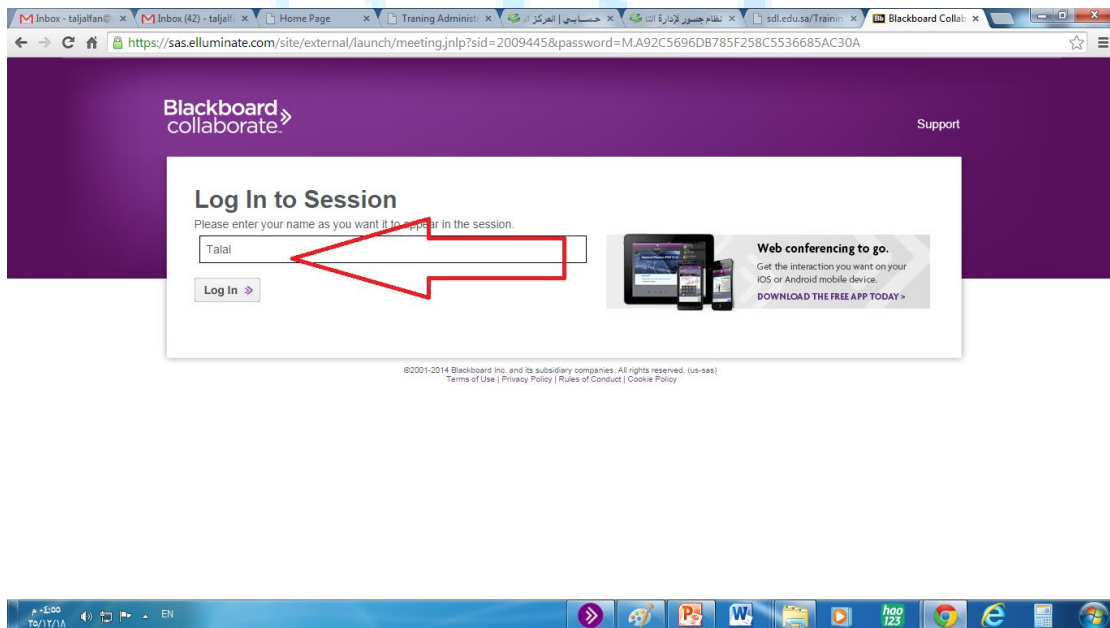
Inbox - taljalfan@ × Inbox (42) - taljalf × Home Page × Traning Administr × حسابي | المركز ال × نظام جسور لإدارة الت × sdl.edu.sa/Trainin × Blackboard Collab ×

https://sas.elluminate.com/site/external/launch/meeting.jnlp?sid=2009445&password=M.A92C5696DB785F258C5536685AC30A

Blackboard collaborate.

Support

Log In to Session

Please enter your name as you want it to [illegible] in the session.

Talal

Log In »

Web conferencing to go.

Get the interaction you want on your iOS or Android mobile device.

DOWNLOAD THE FREE APP TODAY >

©2001-2014 Blackboard Inc. and its subsidiary companies. All rights reserved. (us-sas)
Terms of Use | Privacy Policy | Rules of Conduct | Cookie Policy

EN ٠٤:٠٠ م ٣٥/١٢/١٨

hao 123